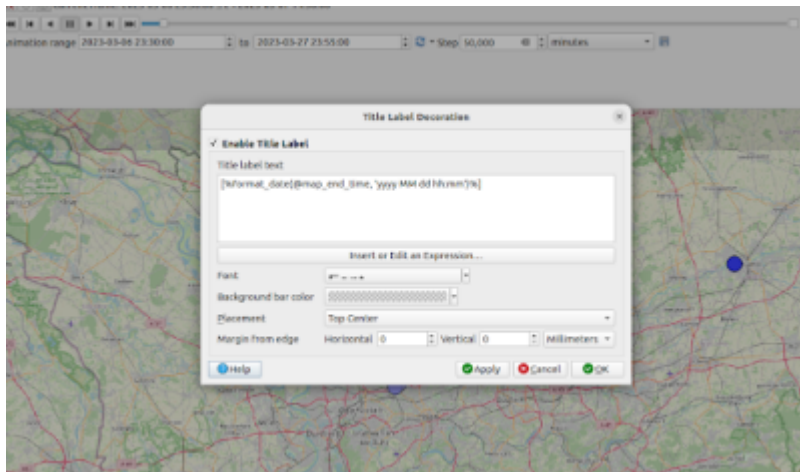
Animation range 2023-03-06 23:30:00 to 2023-03-27 23:55:00 Step 50,000 minutes

Title Label Decoration

✓ Enable Title Label

Title label text

[%format_date(@map_end_time, 'yyyy MM dd hh:mm')%]

Insert or Edit an Expression...

Font

Background bar color

Placement Top Center

Margin from edge Horizontal 0 Vertical 0 Millimeters

Help

Apply

Cancel

OK